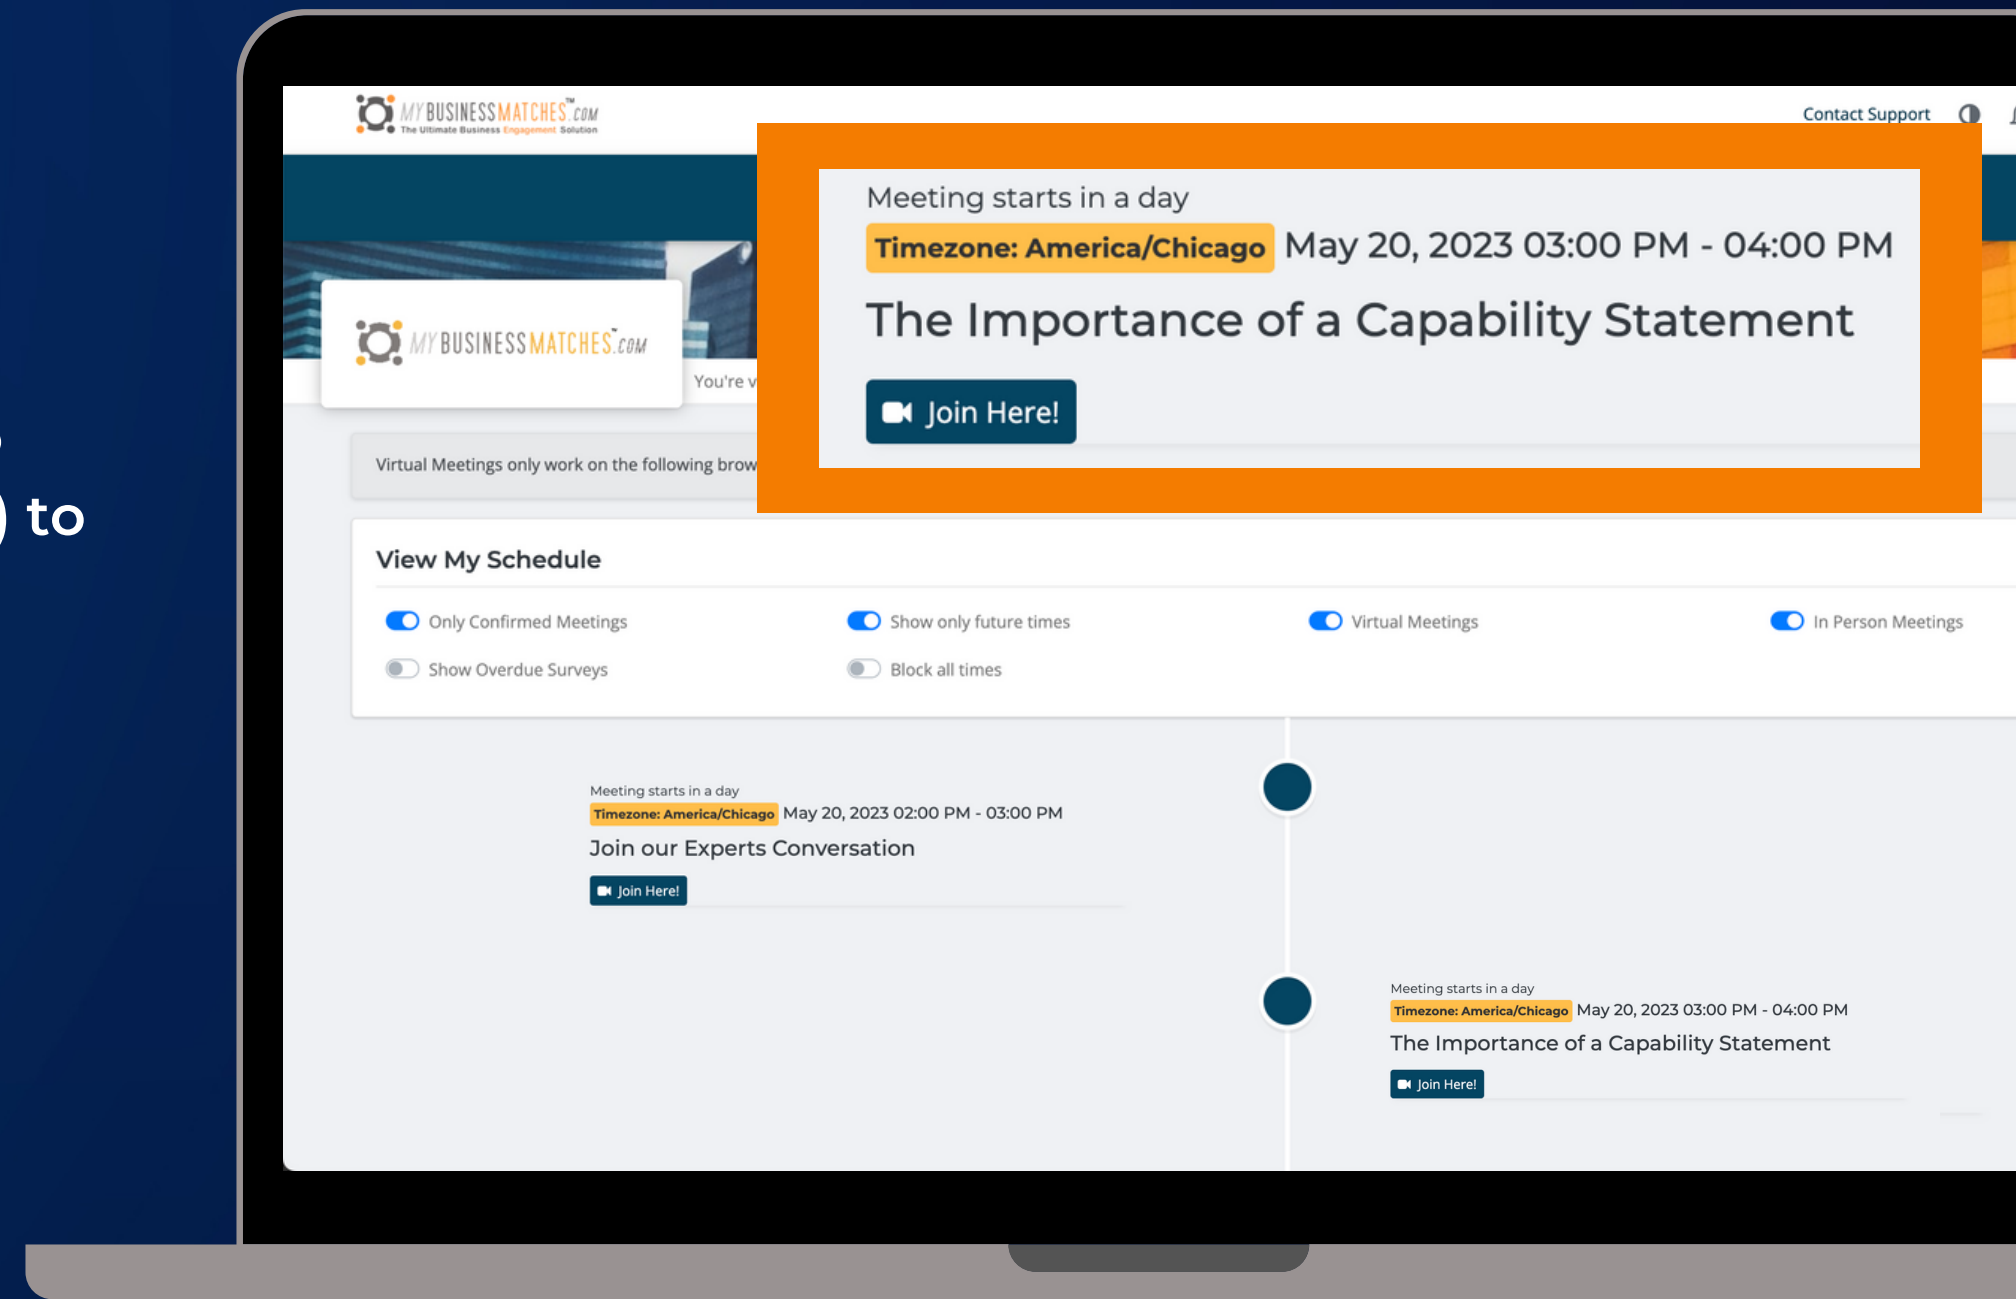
) to

MYBUSINESSMATCHES™.COM
The Ultimate Business Engagement Solution

Contact Support

MYBUSINESSMATCHES™.COM

You're v

Meeting starts in a day
Timezone: America/Chicago May 20, 2023 03:00 PM - 04:00 PM
The Importance of a Capability Statement
Join Here!

Virtual Meetings only work on the following brow

View My Schedule

Only Confirmed Meetings
Show only future times
Virtual Meetings
In Person Meetings
Show Overdue Surveys
Block all times

Meeting starts in a day
Timezone: America/Chicago May 20, 2023 02:00 PM - 03:00 PM
Join our Experts Conversation
Join Here!

Meeting starts in a day
Timezone: America/Chicago May 20, 2023 03:00 PM - 04:00 PM
The Importance of a Capability Statement
Join Here!